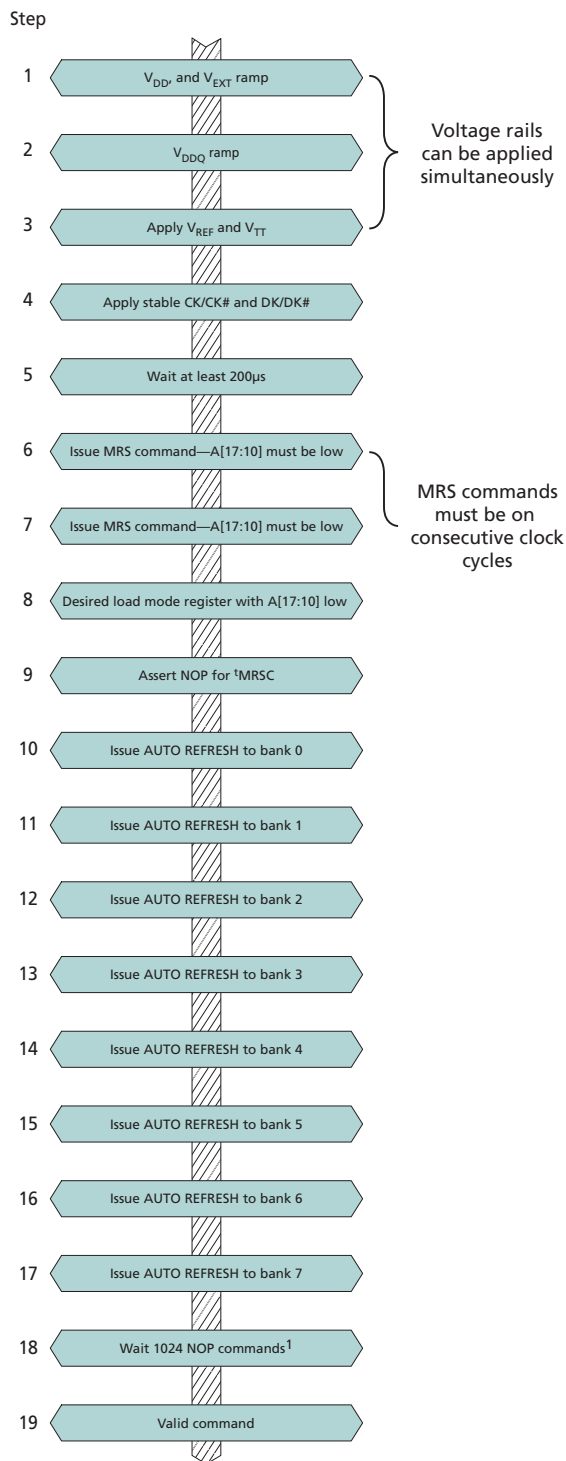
Step

1 $V_{DD}$, and $V_{EXT}$ ramp

2 $V_{DDQ}$ ramp

3 Apply $V_{REF}$ and $V_{TT}$

Voltage rails can be applied simultaneously

4 Apply stable CK/CK# and DK/DK#

5 Wait at least 200μs

6 Issue MRS command—A[17:10] must be low

7 Issue MRS command—A[17:10] must be low

MRS commands must be on consecutive clock cycles

8 Desired load mode register with A[17:10] low

9 Assert NOP for $^{t}$MRSC

10 Issue AUTO REFRESH to bank 0

11 Issue AUTO REFRESH to bank 1

12 Issue AUTO REFRESH to bank 2

13 Issue AUTO REFRESH to bank 3

14 Issue AUTO REFRESH to bank 4

15 Issue AUTO REFRESH to bank 5

16 Issue AUTO REFRESH to bank 6

17 Issue AUTO REFRESH to bank 7

18 Wait 1024 NOP commands$^{1}$

19 Valid command